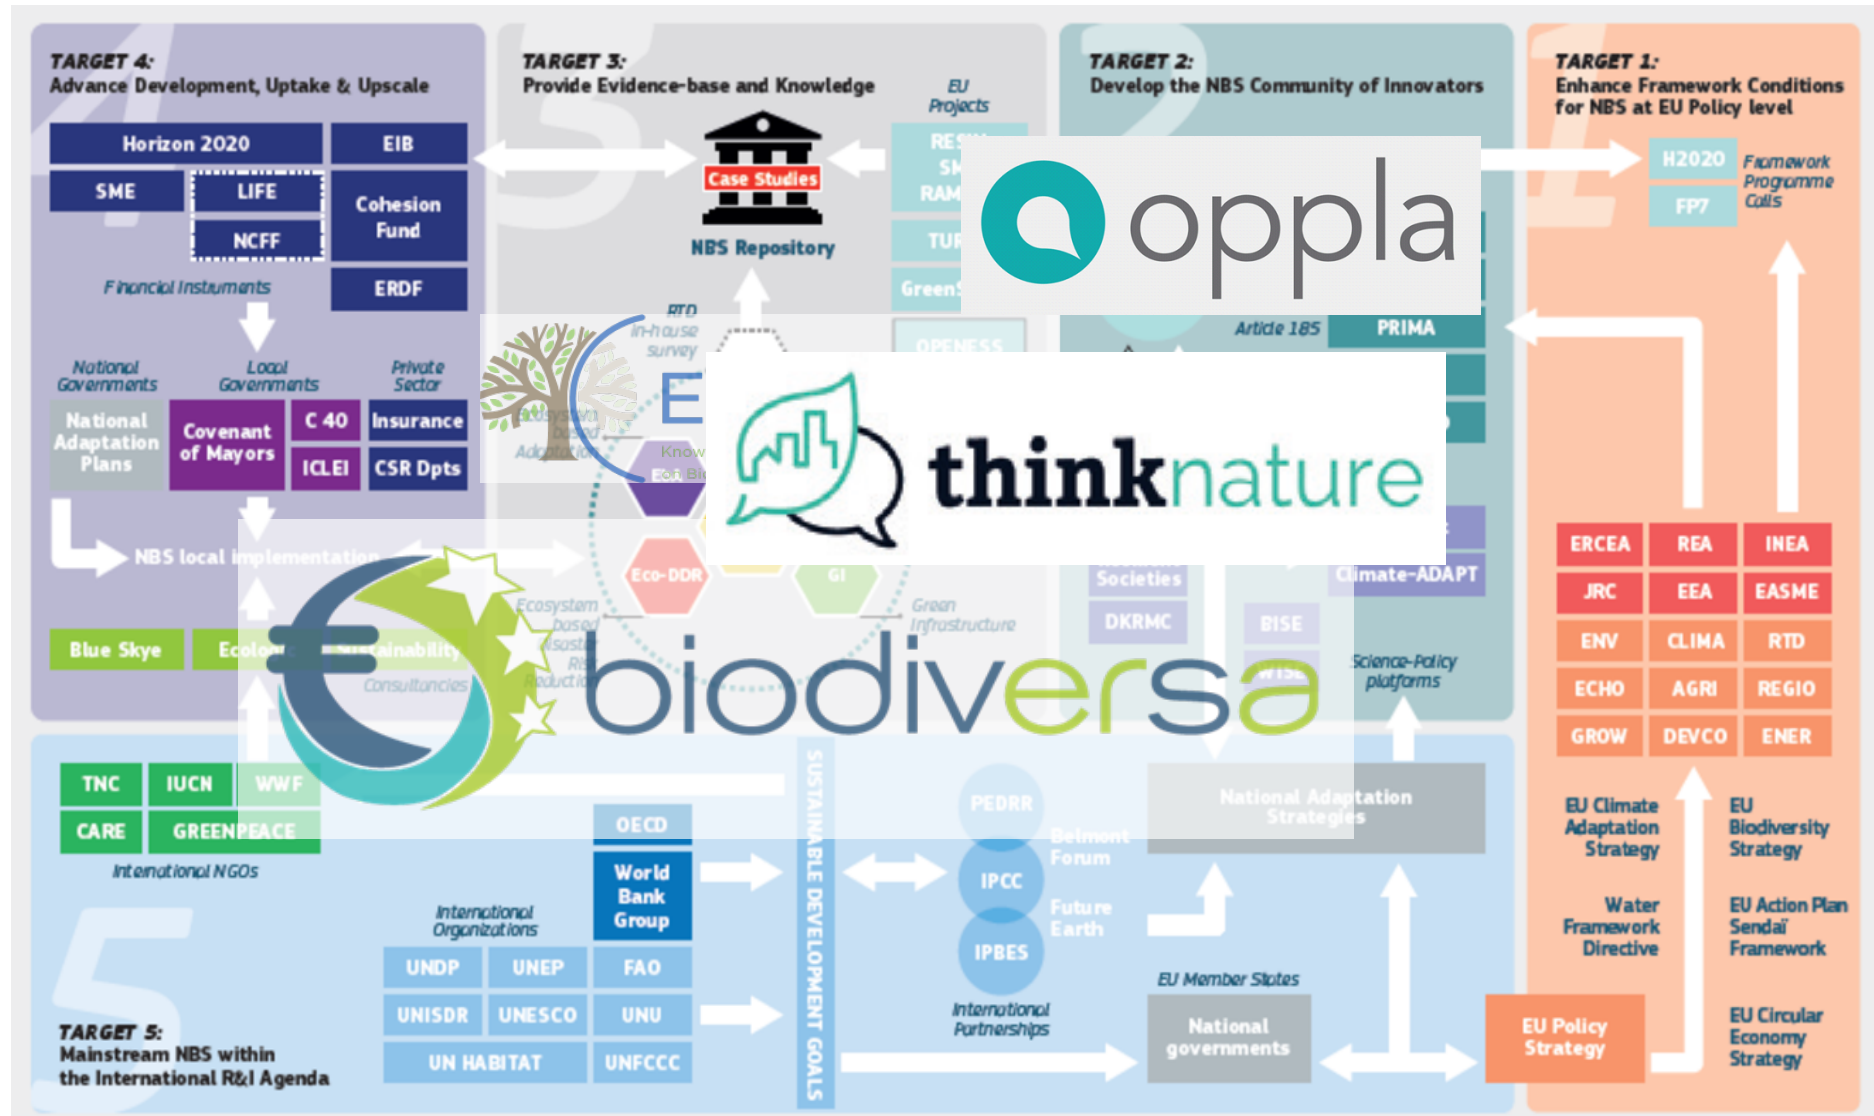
TARGET 4:
Advance Development, Uptake & Upscale

Horizon 2020
EIB
SME
LIFE
NCFF
Cohesion Fund
ERDF
Financial Instruments

National Governments
Local Governments
Private Sector
National Adaptation Plans
Covenant of Mayors
C 40
ICLEI
Insurance
CSR Dpts
NBS local implementation
Blue Skye
Ecolo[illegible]
Sustainability
Consultancies

TARGET 3:
Provide Evidence-base and Knowledge
EU Projects
Case Studies
NBS Repository
RTD in-house survey
RES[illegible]
SM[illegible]
RAM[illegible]
TUR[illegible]
GreenS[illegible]
OPENESS
Ecosystem based Adaptation
E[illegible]
Know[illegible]
for Bi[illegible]
Eco-DDR
GI
Ecosystem based Disaster Risk Reduction
Green Infrastructure

TARGET 2:
Develop the NBS Community of Innovators
Article 185
PRIMA
Societies
Climate-ADAPT
DKRMC
BISE
WISE
Science-Policy platforms

TARGET 1:
Enhance Framework Conditions for NBS at EU Policy level
H2020
FP7
Framework Programme Calls
ERCEA
REA
INEA
JRC
EEA
EASME
ENV
CLIMA
RTD
ECHO
AGRI
REGIO
GROW
DEVCO
ENER
EU Climate Adaptation Strategy
EU Biodiversity Strategy
Water Framework Directive
EU Action Plan Sendai Framework
EU Circular Economy Strategy
EU Policy Strategy

oppla
thinknature
biodiversa

TNC
IUCN
WWF
CARE
GREENPEACE
International NGOs
OECD
World Bank Group
International Organizations
UNDP
UNEP
FAO
UNISDR
UNESCO
UNU
UN HABITAT
UNFCCC
SUSTAINABLE DEVELOPMENT GOALS
PEDRR
IPCC
IPBES
Belmont Forum
Future Earth
International Partnerships
National Adaptation Strategies
EU Member States
National governments

TARGET 5:
Mainstream NBS within the International R&I Agenda